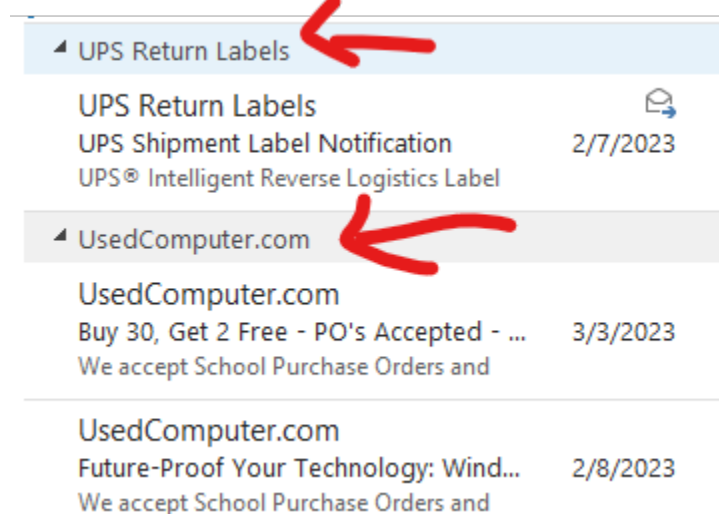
UPS Return Labels

UPS Return Labels
UPS Shipment Label Notification 2/7/2023
UPS® Intelligent Reverse Logistics Label

UsedComputer.com

UsedComputer.com
Buy 30, Get 2 Free - PO's Accepted - ... 3/3/2023
We accept School Purchase Orders and

UsedComputer.com
Future-Proof Your Technology: Wind... 2/8/2023
We accept School Purchase Orders and